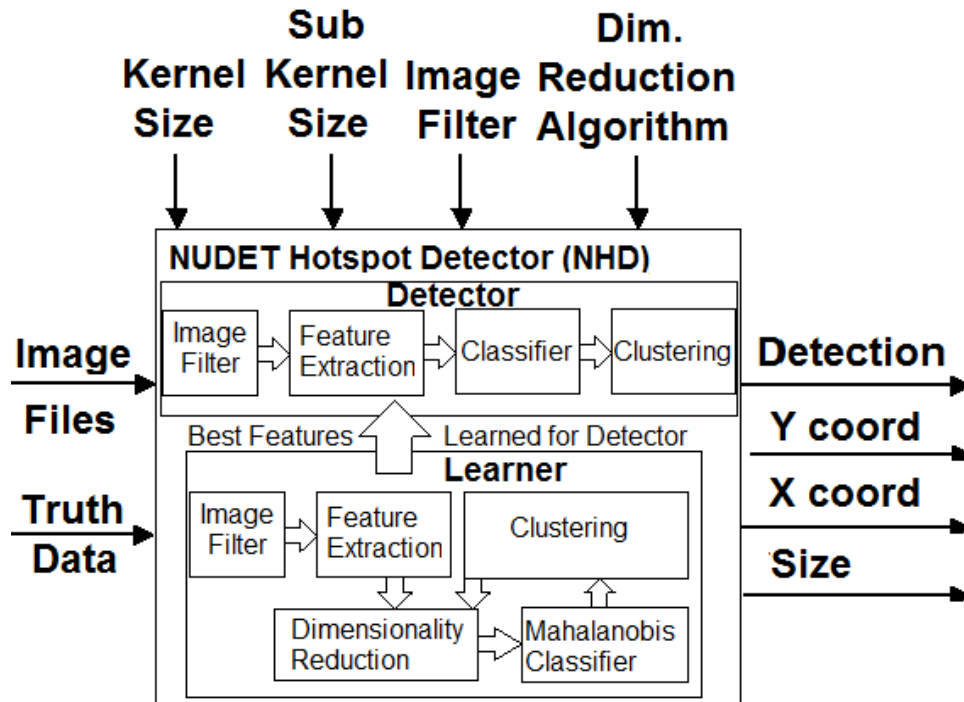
Kernel Size

Sub Kernel Size

Image Filter

Dim. Reduction Algorithm

NUDET Hotspot Detector (NHD)

Detector

Image Filter

Feature Extraction

Classifier

Clustering

Image Files

Truth Data

Best Features

Learned for Detector

Learner

Image Filter

Feature Extraction

Clustering

Dimensionality Reduction

Mahalanobis Classifier

Detection

Y coord

X coord

Size